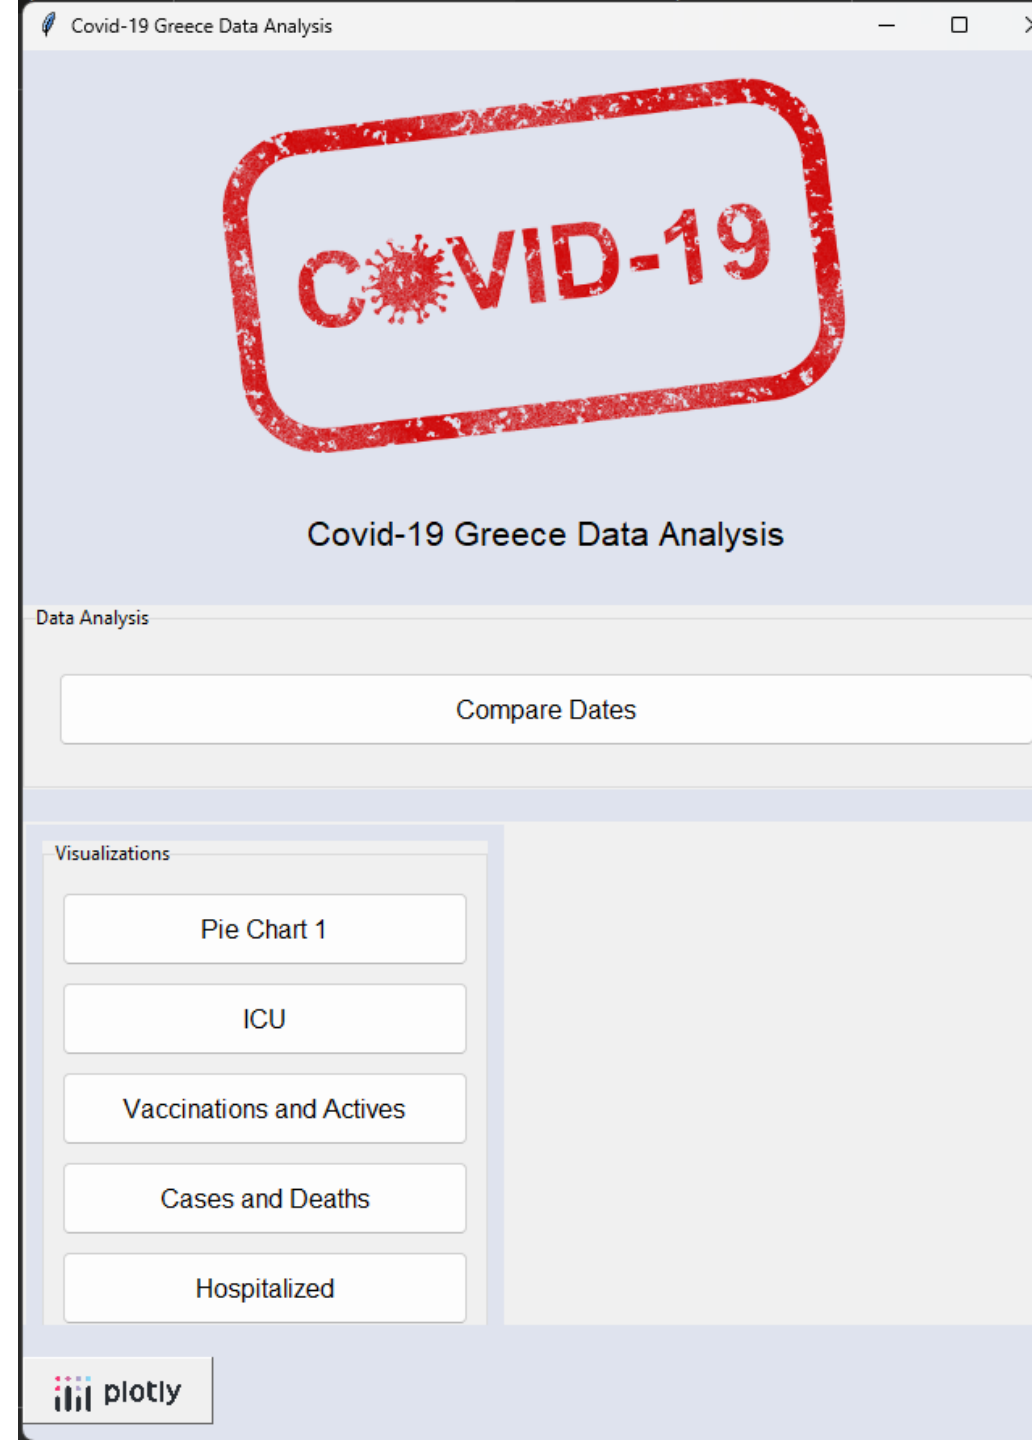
Covid-19 Greece Data Analysis

COVID-19

Covid-19 Greece Data Analysis

Data Analysis

Compare Dates

Visualizations

Pie Chart 1

ICU

Vaccinations and Actives

Cases and Deaths

Hospitalized

plotly